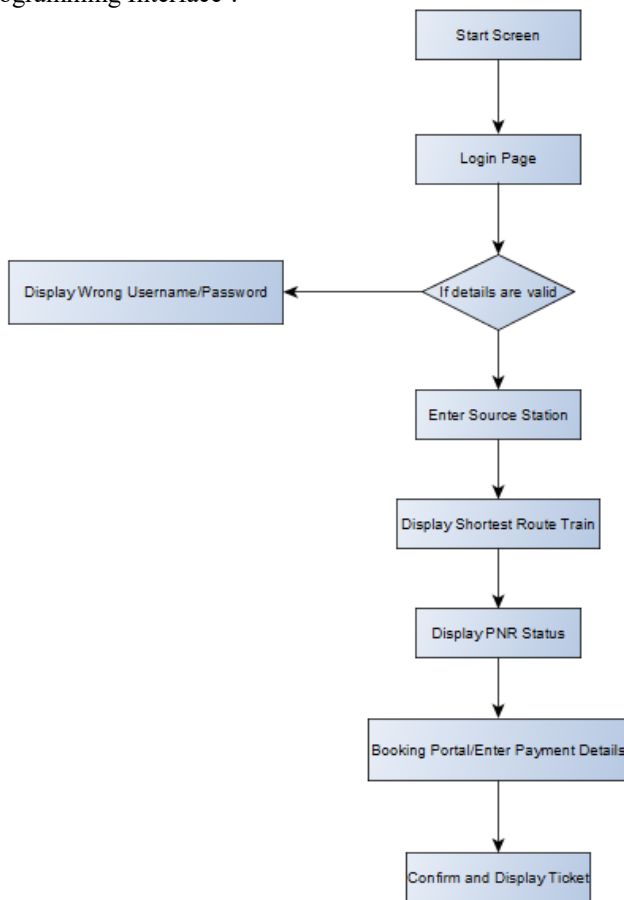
ogramming interface :

Start Screen

Login Page

If details are valid

Display Wrong Username/Password

Enter Source Station

Display Shortest Route Train

Display PNR Status

Booking Portal/Enter Payment Details

Confirm and Display Ticket